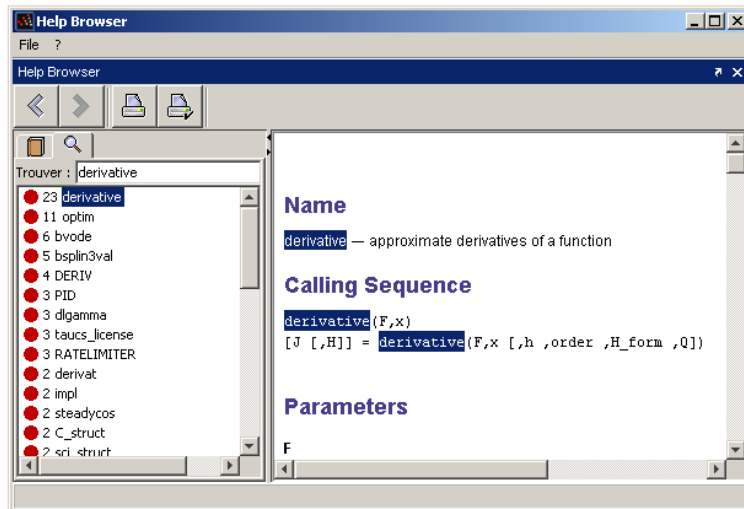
Help Browser

File ?

Help Browser

Trouver : derivative

23 derivative
11 optim
6 bvode
5 bsplin3val
4 DERIV
3 PID
3 dlgamma
3 taucs_license
3 RATELIMITER
2 derivat
2 impl
2 steadycos
2 C_struct
2 sci_struct

Name

derivative — approximate derivatives of a function

Calling Sequence

derivative(F,x)
[J [,H]] = derivative(F,x [,h ,order ,H_form ,Q])

Parameters

F